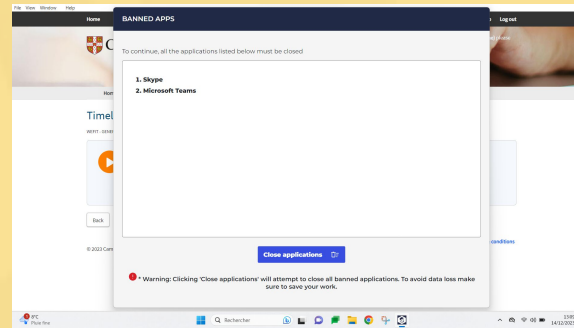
File View Window Help

Home

Log out

BANNED APPS

To continue, all the applications listed below must be closed

1. Skype
2. Microsoft Teams

Close applications

* Warning: Clicking 'Close applications' will attempt to close all banned applications. To avoid data loss make sure to save your work.

Hom

Timel

Back

© 2023 Cam

conditions

9°C
Pluie fine

Rechercher

13:05
14/12/2023